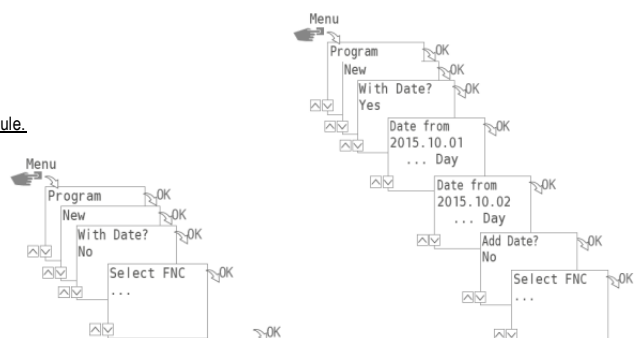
ule.

Menu
Program
OK
New
OK
With Date?
No
OK
Select FNC
...
OK

OK

Menu
Program
OK
New
OK
With Date?
Yes
OK
Date from
2015.10.01
... Day
OK
Date from
2015.10.02
... Day
OK
Add Date?
No
OK
Select FNC
...